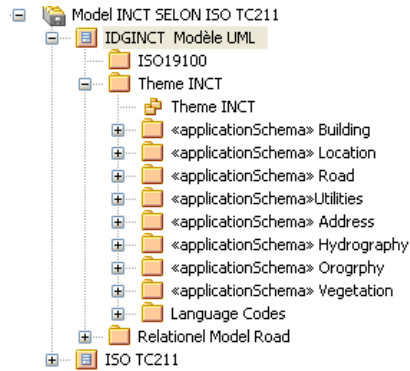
Model INCT SELON ISO TC211
IDGINCT Modèle UML
ISO19100
Theme INCT
Theme INCT
«applicationSchema» Building
«applicationSchema» Location
«applicationSchema» Road
«applicationSchema»Utilities
«applicationSchema» Address
«applicationSchema» Hydrography
«applicationSchema» Orogrphy
«applicationSchema» Vegetation
Language Codes
Relationel Model Road
ISO TC211